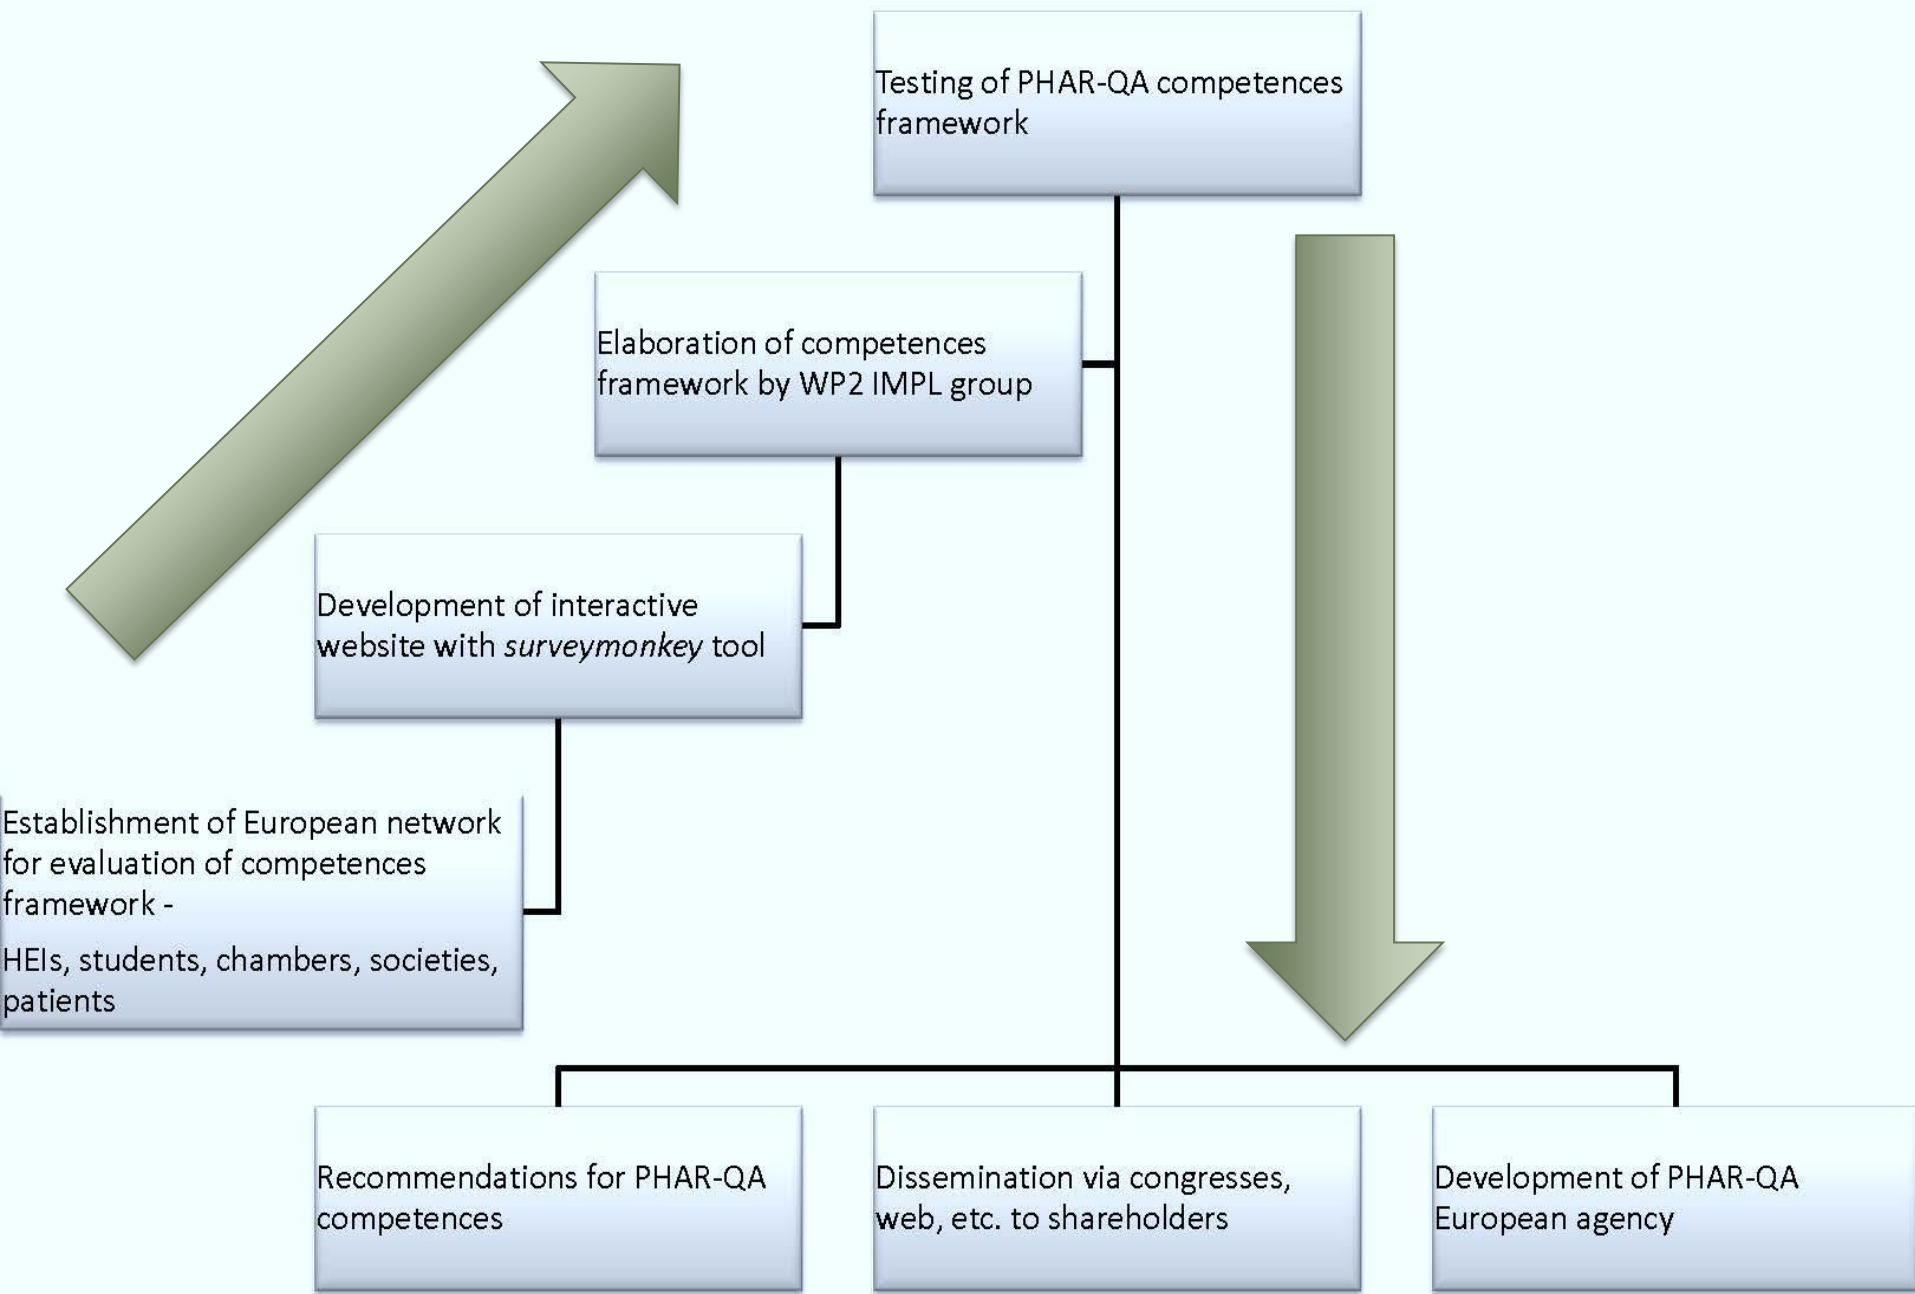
Testing of PHAR-QA competences framework

Elaboration of competences framework by WP2 IMPL group

Development of interactive website with *surveymonkey* tool

Establishment of European network for evaluation of competences framework -

HEIs, students, chambers, societies, patients

Recommendations for PHAR-QA competences

Dissemination via congresses, web, etc. to shareholders

Development of PHAR-QA European agency